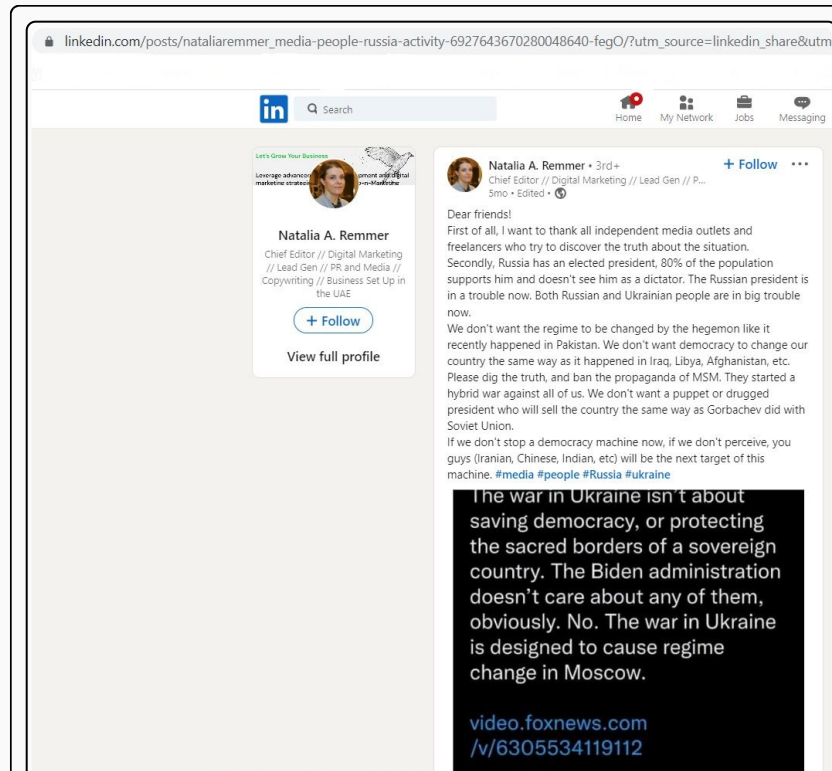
linkedin.com/posts/nataliaremmer_media-people-russia-activity-6927643670280048640-fegO/?utm_source=linkedin_share&utm

in Search

Home My Network Jobs Messaging

Let's Grow Your Business

Leverage advanc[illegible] opment and digital marketing strate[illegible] n-Marketing

Natalia A. Remmer

Chief Editor // Digital Marketing // Lead Gen // PR and Media // Copywriting // Business Set Up in the UAE

+ Follow

View full profile

Natalia A. Remmer • 3rd+
Chief Editor // Digital Marketing // Lead Gen // P...
5mo • Edited •

+ Follow ···

Dear friends!
First of all, I want to thank all independent media outlets and freelancers who try to discover the truth about the situation.
Secondly, Russia has an elected president, 80% of the population supports him and doesn't see him as a dictator. The Russian president is in a trouble now. Both Russian and Ukrainian people are in big trouble now.
We don't want the regime to be changed by the hegemon like it recently happened in Pakistan. We don't want democracy to change our country the same way as it happened in Iraq, Libya, Afghanistan, etc.
Please dig the truth, and ban the propaganda of MSM. They started a hybrid war against all of us. We don't want a puppet or drugged president who will sell the country the same way as Gorbachev did with Soviet Union.
If we don't stop a democracy machine now, if we don't perceive, you guys (Iranian, Chinese, Indian, etc) will be the next target of this machine. #media #people #Russia #ukraine

The war in Ukraine isn't about saving democracy, or protecting the sacred borders of a sovereign country. The Biden administration doesn't care about any of them, obviously. No. The war in Ukraine is designed to cause regime change in Moscow.

video.foxnews.com
/v/6305534119112